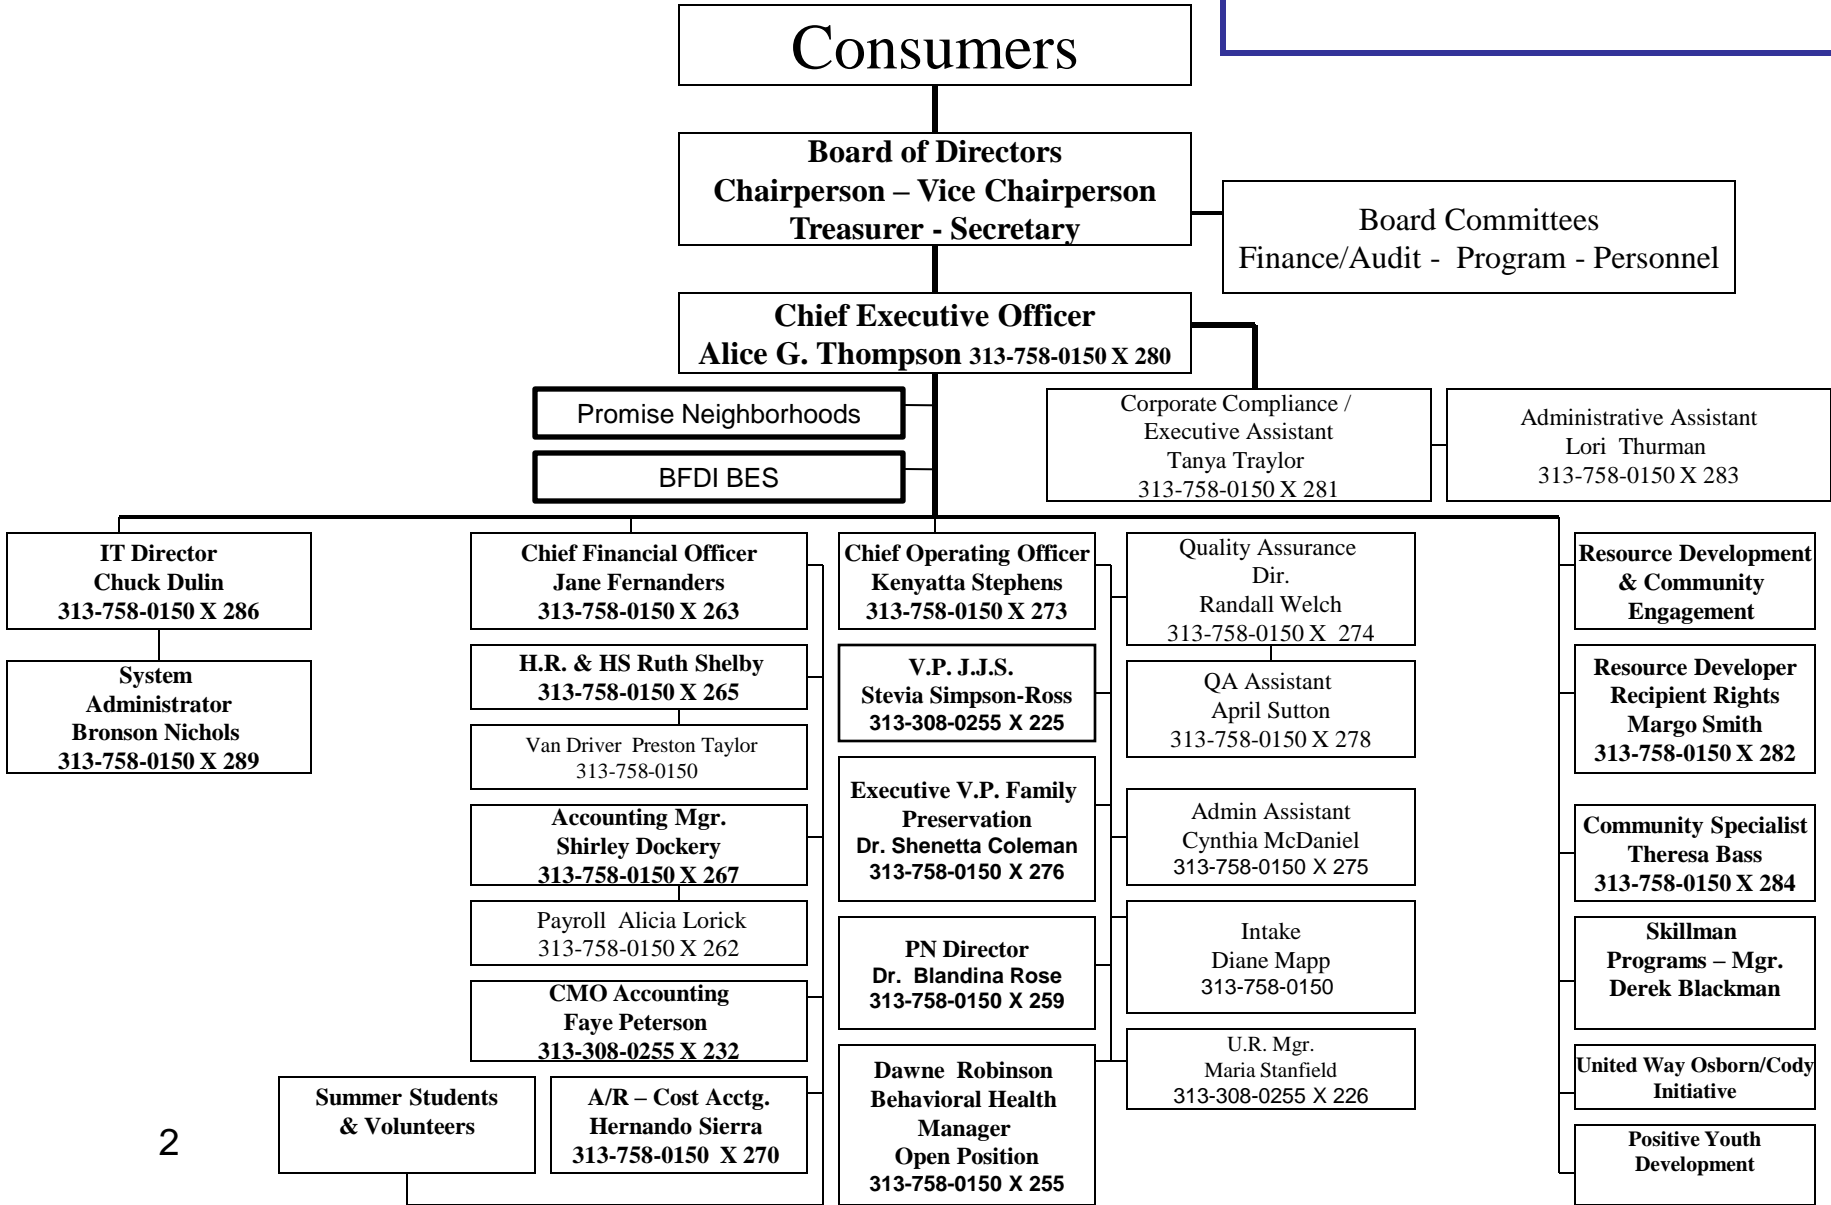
Consumers

Board of Directors
Chairperson – Vice Chairperson
Treasurer - Secretary

Board Committees
Finance/Audit - Program - Personnel

Chief Executive Officer
Alice G. Thompson 313-758-0150 X 280

Promise Neighborhoods

BFDI BES

Corporate Compliance / Executive Assistant
Tanya Traylor
313-758-0150 X 281

Administrative Assistant
Lori Thurman
313-758-0150 X 283

IT Director
Chuck Dulin
313-758-0150 X 286

System Administrator
Bronson Nichols
313-758-0150 X 289

Chief Financial Officer
Jane Fernanders
313-758-0150 X 263

H.R. & HS Ruth Shelby
313-758-0150 X 265

Van Driver Preston Taylor
313-758-0150

Accounting Mgr.
Shirley Dockery
313-758-0150 X 267

Payroll Alicia Lorick
313-758-0150 X 262

CMO Accounting
Faye Peterson
313-308-0255 X 232

Summer Students & Volunteers

A/R – Cost Acctg.
Hernando Sierra
313-758-0150 X 270

Chief Operating Officer
Kenyatta Stephens
313-758-0150 X 273

V.P. J.J.S.
Stevia Simpson-Ross
313-308-0255 X 225

Executive V.P. Family Preservation
Dr. Shenetta Coleman
313-758-0150 X 276

PN Director
Dr. Blandina Rose
313-758-0150 X 259

Dawne Robinson
Behavioral Health Manager
Open Position
313-758-0150 X 255

Quality Assurance Dir.
Randall Welch
313-758-0150 X 274

QA Assistant
April Sutton
313-758-0150 X 278

Admin Assistant
Cynthia McDaniel
313-758-0150 X 275

Intake
Diane Mapp
313-758-0150

U.R. Mgr.
Maria Stanfield
313-308-0255 X 226

Resource Development & Community Engagement

Resource Developer
Recipient Rights
Margo Smith
313-758-0150 X 282

Community Specialist
Theresa Bass
313-758-0150 X 284

Skillman Programs – Mgr.
Derek Blackman

United Way Osborn/Cody Initiative

Positive Youth Development

2